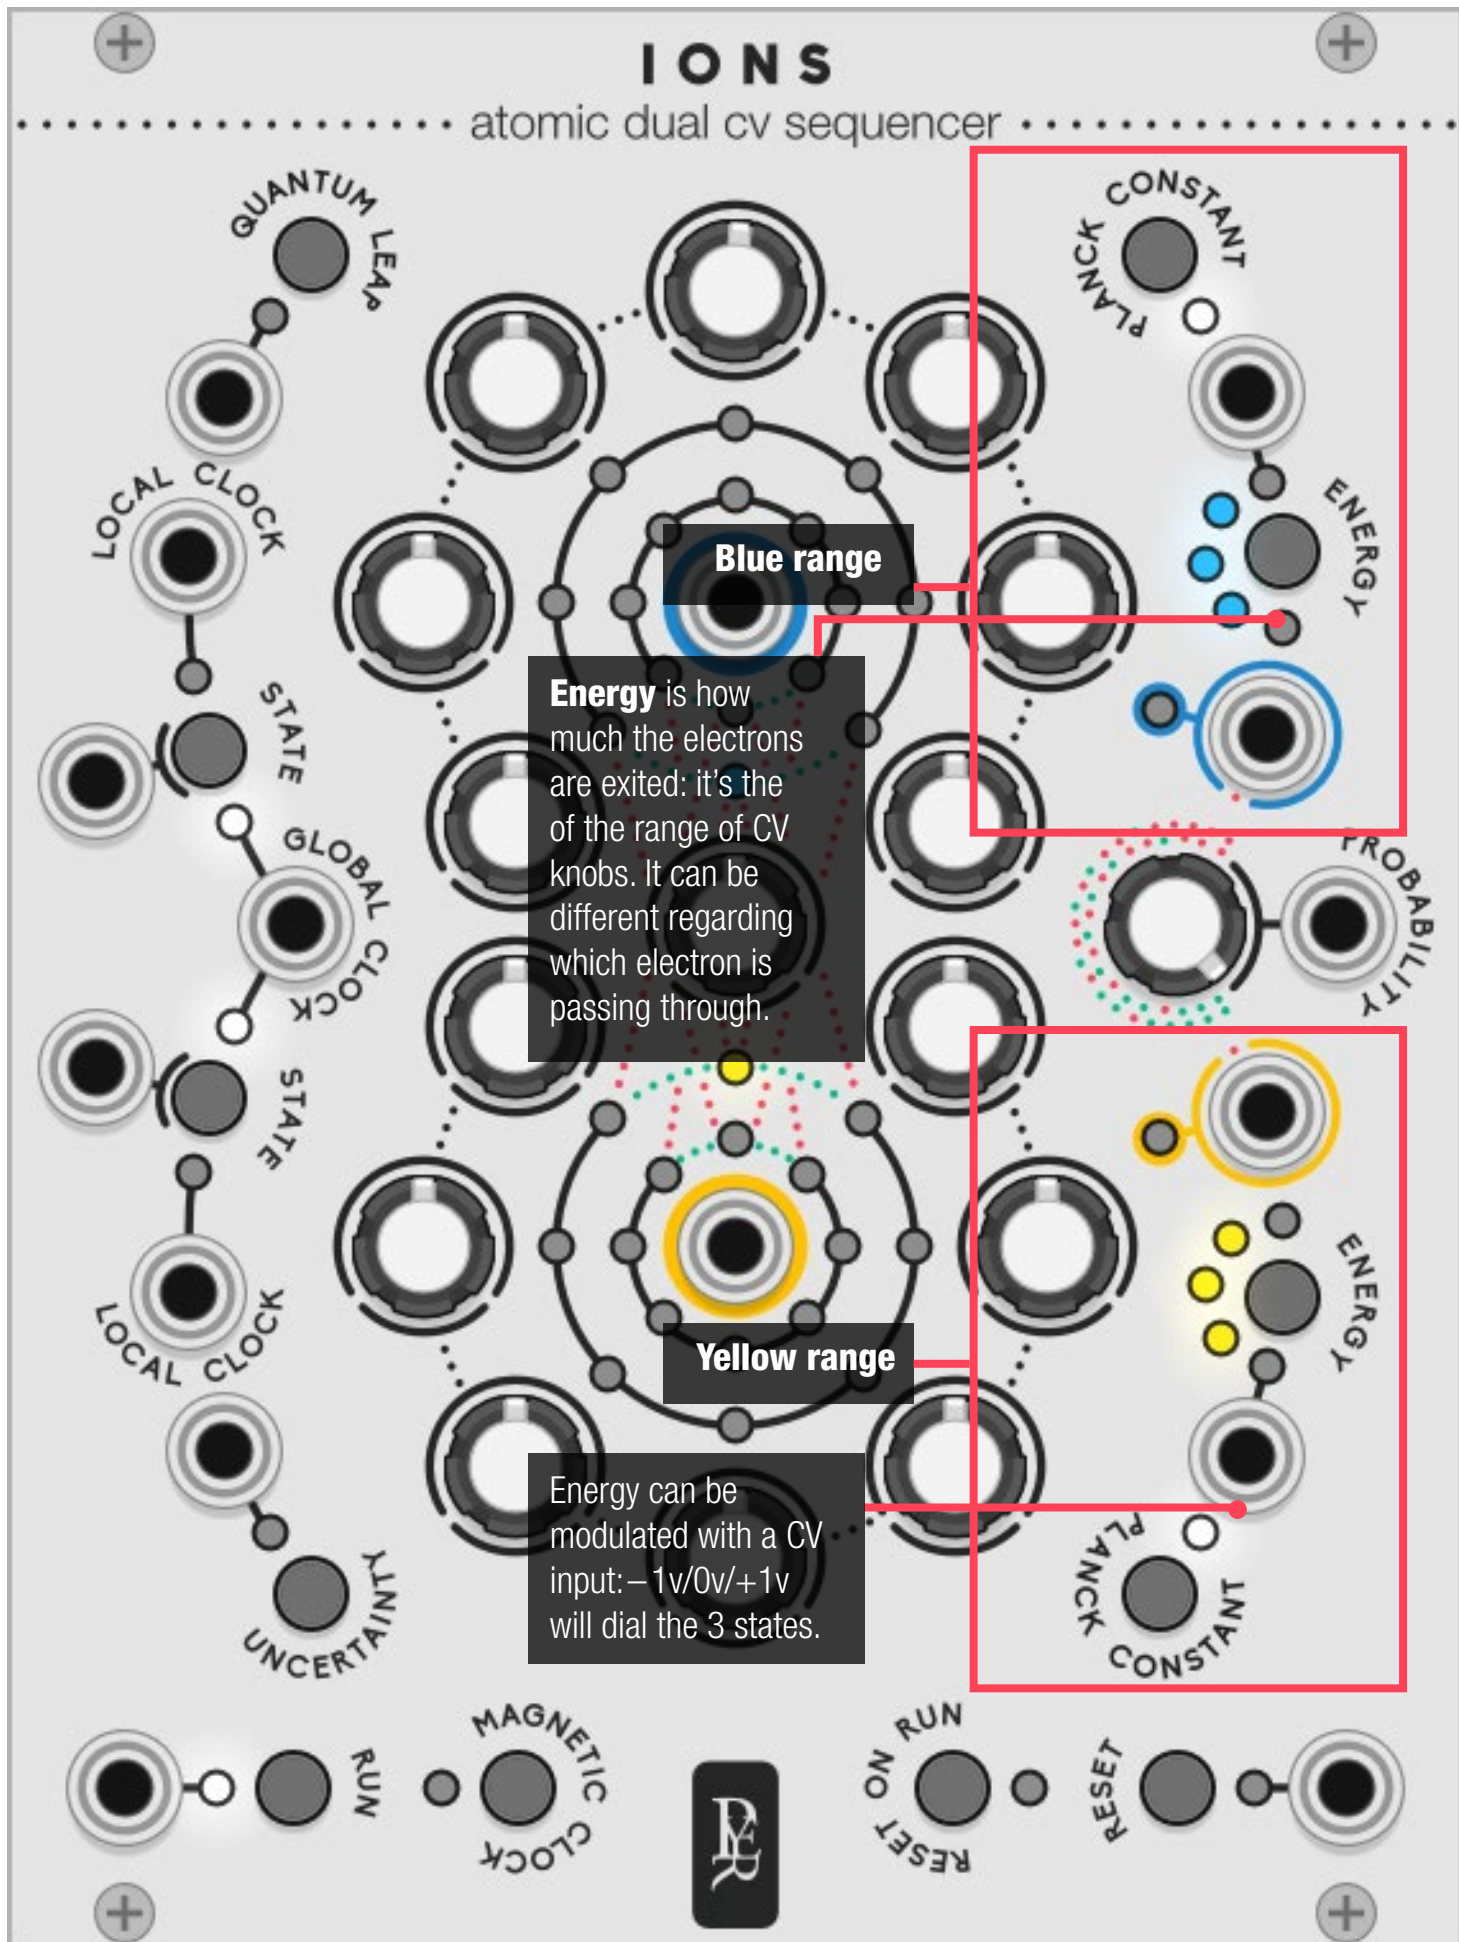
IONS
atomic dual cv sequencer

QUANTUM LEAP
LOCAL CLOCK
STATE
GLOBAL CLOCK
STATE
LOCAL CLOCK
UNCERTAINTY

PLANCK CONSTANT
ENERGY
PROBABILITY
ENERGY
PLANCK CONSTANT

Blue range

Energy is how much the electrons are exited: it's the of the range of CV knobs. It can be different regarding which electron is passing through.

Yellow range

Energy can be modulated with a CV input: –1v/0v/+1v will dial the 3 states.

RUN
MAGNETIC CLOCK
RUN
ON
RESET
RESET